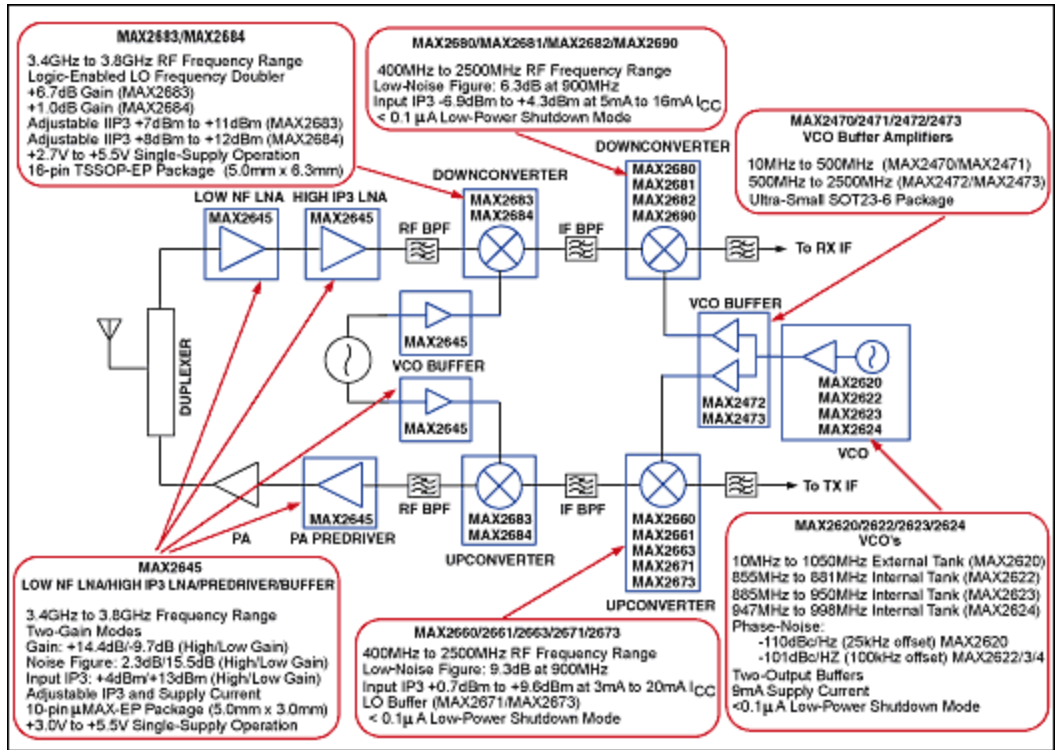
MAX2683/MAX2684

3.4GHz to 3.8GHz RF Frequency Range
Logic-Enabled LO Frequency Doubler
+6.7dB Gain (MAX2683)
+1.0dB Gain (MAX2684)
Adjustable IIP3 +7dBm to +11dBm (MAX2683)
Adjustable IIP3 +8dBm to +12dBm (MAX2684)
+2.7V to +5.5V Single-Supply Operation
16-pin TSSOP-EP Package (5.0mm x 6.3mm)

MAX2690/MAX2681/MAX2682/MAX2690

400MHz to 2500MHz RF Frequency Range
Low-Noise Figure: 6.3dB at 900MHz
Input IP3 -6.9dBm to +4.3dBm at 5mA to 16mA $I_{CC}$
< 0.1 µA Low-Power Shutdown Mode

MAX2470/2471/2472/2473
VCO Buffer Amplifiers

10MHz to 500MHz (MAX2470/MAX2471)
500MHz to 2500MHz (MAX2472/MAX2473)
Ultra-Small SOT23-6 Package

DOWNCONVERTER
MAX2680
MAX2681
MAX2682
MAX2690

DOWNCONVERTER
MAX2683
MAX2684

LOW NF LNA
MAX2645
HIGH IP3 LNA
MAX2645
RF BPF
IF BPF
To RX IF

MAX2645
VCO BUFFER
MAX2645
DUPLEXER

VCO BUFFER
MAX2472
MAX2473

MAX2620
MAX2622
MAX2623
MAX2624
VCO

MAX2645
PA
PA PREDRIVER
RF BPF
MAX2683
MAX2684
UPCONVERTER
IF BPF
MAX2660
MAX2661
MAX2663
MAX2671
MAX2673
UPCONVERTER
To TX IF

MAX2645
LOW NF LNA/HIGH IP3 LNA/PREDRIVER/BUFFER

3.4GHz to 3.8GHz Frequency Range
Two-Gain Modes
Gain: +14.4dB/-9.7dB (High/Low Gain)
Noise Figure: 2.3dB/15.5dB (High/Low Gain)
Input IP3: +4dBm/+13dBm (High/Low Gain)
Adjustable IP3 and Supply Current
10-pin µMAX-EP Package (5.0mm x 3.0mm)
+3.0V to +5.5V Single-Supply Operation

MAX2660/2661/2663/2671/2673

400MHz to 2500MHz RF Frequency Range
Low-Noise Figure: 9.3dB at 900MHz
Input IP3 +0.7dBm to +9.6dBm at 3mA to 20mA $I_{CC}$
LO Buffer (MAX2671/MAX2673)
< 0.1µ A Low-Power Shutdown Mode

MAX2620/2622/2623/2624
VCO's

10MHz to 1050MHz External Tank (MAX2620)
855MHz to 881MHz Internal Tank (MAX2622)
885MHz to 950MHz Internal Tank (MAX2623)
947MHz to 998MHz Internal Tank (MAX2624)
Phase-Noise:
-110dBc/Hz (25kHz offset) MAX2620
-101dBc/HZ (100kHz offset) MAX2622/3/4
Two-Output Buffers
9mA Supply Current
<0.1µ A Low-Power Shutdown Mode